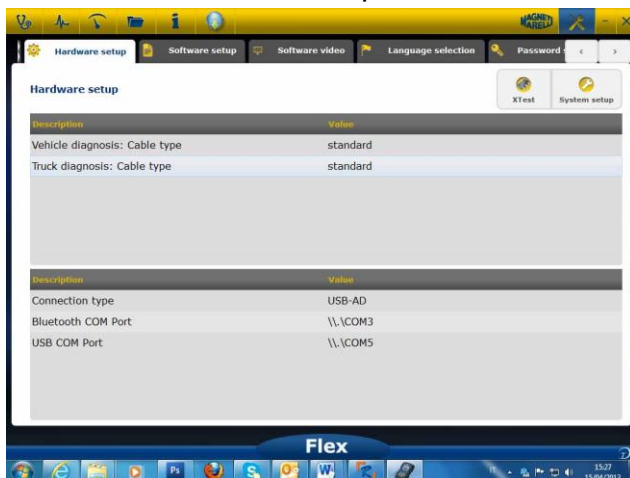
MAGNETI MARELLI

Hardware setup | Software setup | Software video | Language selection | Password

Hardware setup

XTest

System setup

| Description | Value |
|---|---|
| Vehicle diagnosis: Cable type | standard |
| Truck diagnosis: Cable type | standard |

| Description | Value |
|---|---|
| Connection type | USB-AD |
| Bluetooth COM Port | \\.\COM3 |
| USB COM Port | \\.\COM5 |

Flex

15:27
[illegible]